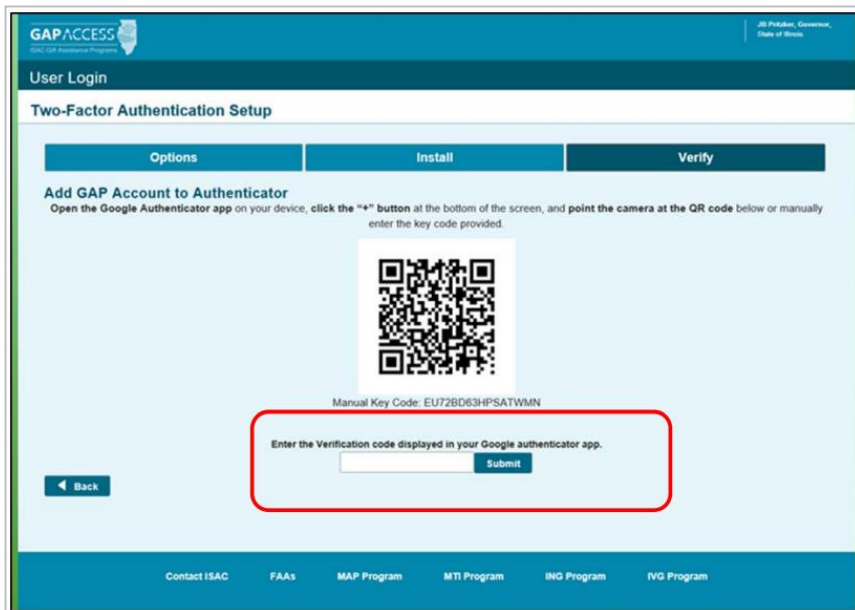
GAP ACCESS
ISAC Gift Assistance Programs

JB Pritzker, Governor, State of Illinois

User Login

Two-Factor Authentication Setup

Options | Install | Verify

Add GAP Account to Authenticator

Open the Google Authenticator app on your device, click the "+" button at the bottom of the screen, and point the camera at the QR code below or manually enter the key code provided.

Manual Key Code: EU72BD63HPSATWMN

Enter the Verification code displayed in your Google authenticator app.

Submit

Back

Contact ISAC   FAAs   MAP Program   MTI Program   ING Program   IVG Program